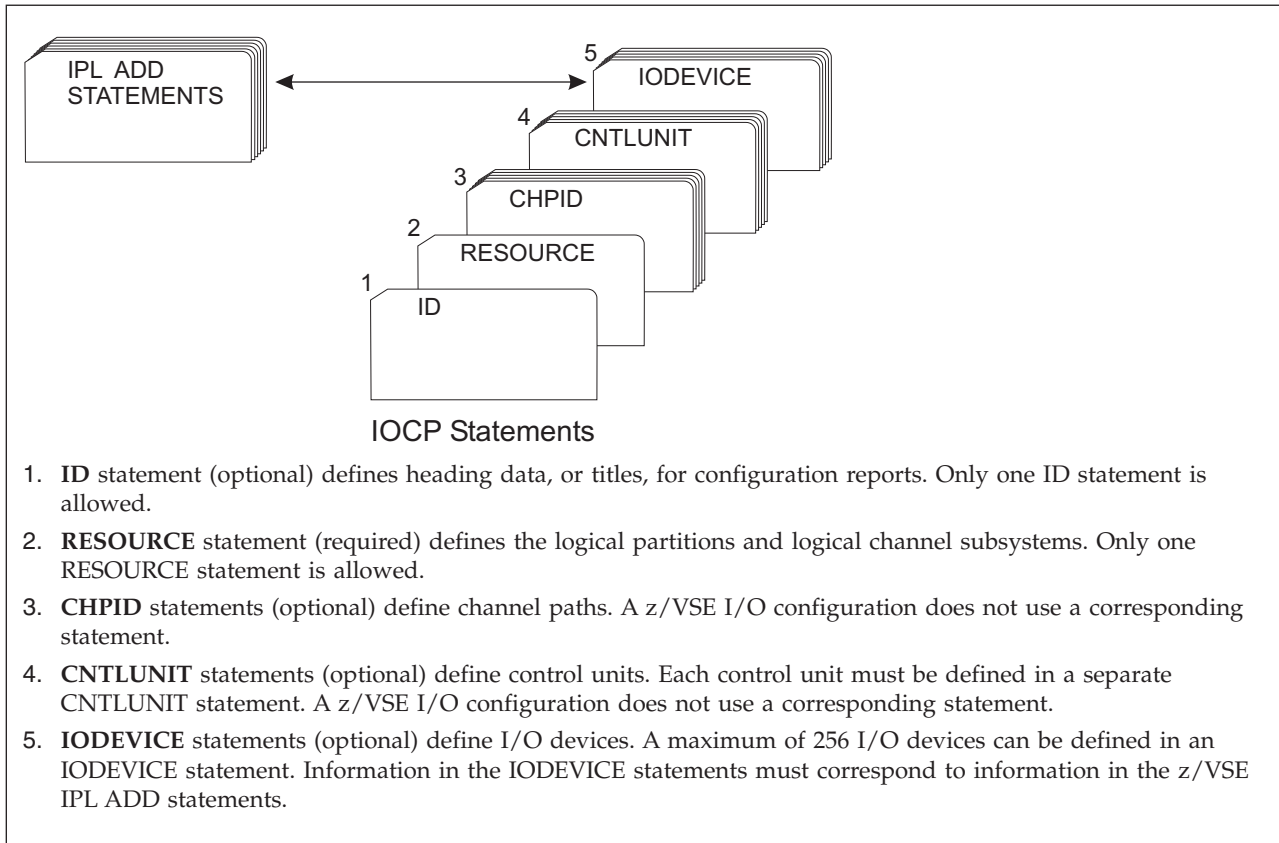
IPL ADD STATEMENTS

5 IODEVICE

4 CNTLUNIT

3 CHPID

2 RESOURCE

1 ID

IOCP Statements

1. **ID** statement (optional) defines heading data, or titles, for configuration reports. Only one ID statement is allowed.

2. **RESOURCE** statement (required) defines the logical partitions and logical channel subsystems. Only one RESOURCE statement is allowed.

3. **CHPID** statements (optional) define channel paths. A z/VSE I/O configuration does not use a corresponding statement.

4. **CNTLUNIT** statements (optional) define control units. Each control unit must be defined in a separate CNTLUNIT statement. A z/VSE I/O configuration does not use a corresponding statement.

5. **IODEVICE** statements (optional) define I/O devices. A maximum of 256 I/O devices can be defined in an IODEVICE statement. Information in the IODEVICE statements must correspond to information in the z/VSE IPL ADD statements.